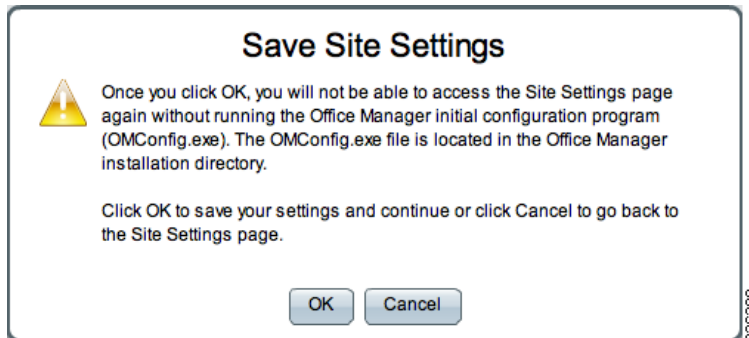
Save Site Settings

Once you click OK, you will not be able to access the Site Settings page again without running the Office Manager initial configuration program (OMConfig.exe). The OMConfig.exe file is located in the Office Manager installation directory.

Click OK to save your settings and continue or click Cancel to go back to the Site Settings page.

OK Cancel

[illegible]